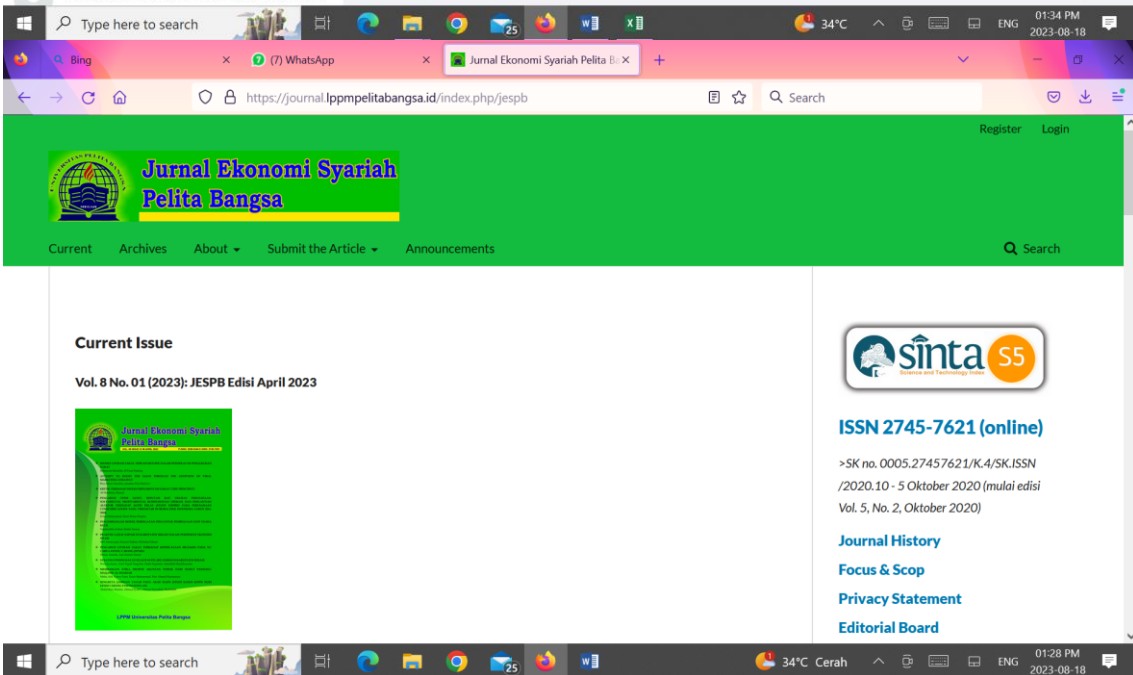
Type here to search

25

34°C

ENG

01:34 PM
2023-08-18

Bing

(7) WhatsApp

Jurnal Ekonomi Syariah Pelita B

https://journal.lppmpelitabangsa.id/index.php/jespb

Search

Register Login

Jurnal Ekonomi Syariah
Pelita Bangsa

Current Archives About Submit the Article Announcements

Search

Current Issue

Vol. 8 No. 01 (2023): JESPB Edisi April 2023

Jurnal Ekonomi Syariah
Pelita Bangsa

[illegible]

LPPM Universitas Pelita Bangsa

sinta S5
Science and Technology Index

ISSN 2745-7621 (online)

>SK no. 0005.27457621/K.4/SK.ISSN /2020.10 - 5 Oktober 2020 (mulai edisi Vol. 5, No. 2, Oktober 2020)

Journal History

Focus & Scop

Privacy Statement

Editorial Board

Type here to search

25

34°C Cerah

ENG

01:28 PM
2023-08-18